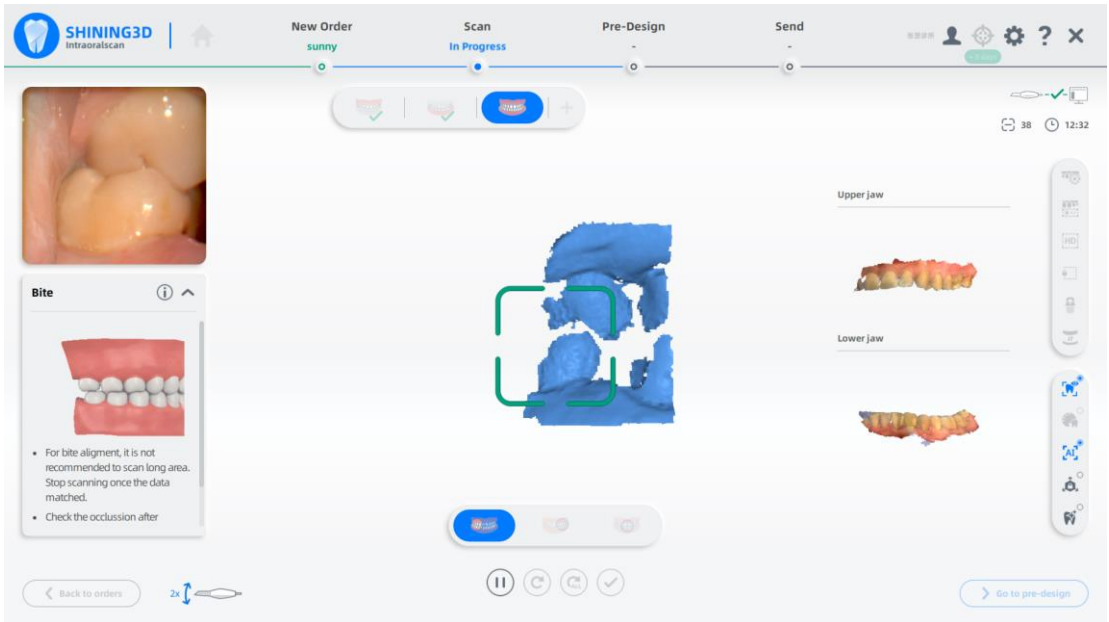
SHINING3D
Intraoralscan

New Order
sunny

Scan
In Progress

Pre-Design
-

Send
-

38 12:32

Bite

• For bite aligment, it is not recommended to scan long area. Stop scanning once the data matched.

• Check the occlussion after

Upper jaw

Lower jaw

HD

AI

Back to orders

2x

Go to pre-design